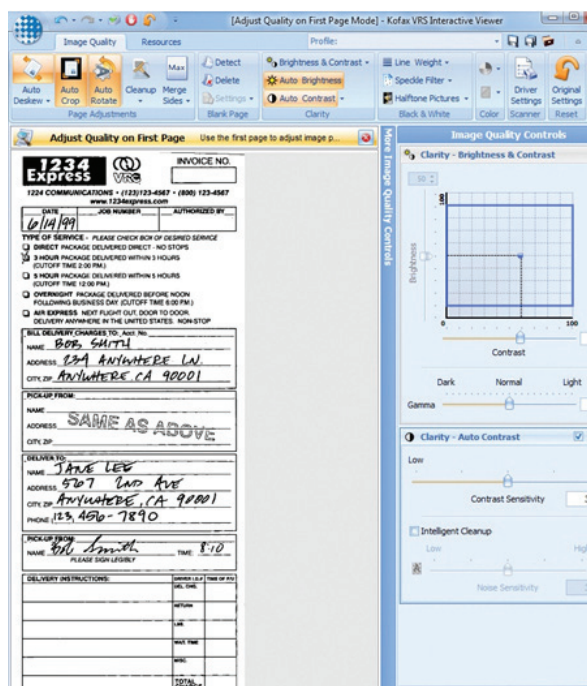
[Adjust Quality on First Page Mode] - Kofax VRS Interactive Viewer

Image Quality | Resources | Profile:

Auto Deskew | Auto Crop | Auto Rotate | Cleanup | Merge Sides | Max
Page Adjustments
Detect | Delete | Settings
Blank Page
Brightness & Contrast | Auto Brightness | Auto Contrast
Clarity
Line Weight | Speckle Filter | Halftone Pictures
Black & White
Color | Driver Settings | Original Settings
Scanner | Reset

Adjust Quality on First Page   Use the first page to adjust image p...

1234 Express VRS
INVOICE NO.
1224 COMMUNICATIONS • (123)123-4567 • (800) 123-4567
www.1234express.com

| DATE | JOB NUMBER | AUTHORIZED BY |
|---|---|---|
| 6/14/99 | | |

TYPE OF SERVICE - PLEASE CHECK BOX OF DESIRED SERVICE
DIRECT PACKAGE DELIVERED DIRECT - NO STOPS
3 HOUR PACKAGE DELIVERED WITHIN 3 HOURS (CUTOFF TIME 2:00 PM.)
5 HOUR PACKAGE DELIVERED WITHIN 5 HOURS (CUTOFF TIME 12:00 PM.)
OVERNIGHT PACKAGE DELIVERED BEFORE NOON FOLLOWING BUSINESS DAY (CUTOFF TIME 6:00 PM.)
AIR EXPRESS NEXT FLIGHT OUT. DOOR TO DOOR. DELIVERY ANYWHERE IN THE UNITED STATES. NON-STOP

BILL DELIVERY CHARGES TO: Acct. No.
NAME BOB SMITH
ADDRESS 1234 ANYWHERE LN.
CITY, ZIP ANYWHERE CA 90001

PICK-UP FROM:
NAME
ADDRESS SAME AS ABOVE
CITY, ZIP

DELIVER TO:
NAME JANE LEE
ADDRESS 5707 2nd AVE
CITY, ZIP ANYWHERE, CA 90001
PHONE 123, 456-7890

PICK-UP FROM:
NAME Bob Smith   TIME 8:10
PLEASE SIGN LEGIBLY

DELIVERY INSTRUCTIONS:
DRIVER I.D.# | TIME OF P/U
DEL CHG.
RETURN
LBS.
WAIT TIME
MISC.
TOTAL

More Image Quality Controls

Image Quality Controls
Clarity - Brightness & Contrast
10
100
Brightness
0
100
Contrast
Dark | Normal | Light
Gamma

Clarity - Auto Contrast
Low
Contrast Sensitivity
Intelligent Cleanup
Low | High
Noise Sensitivity